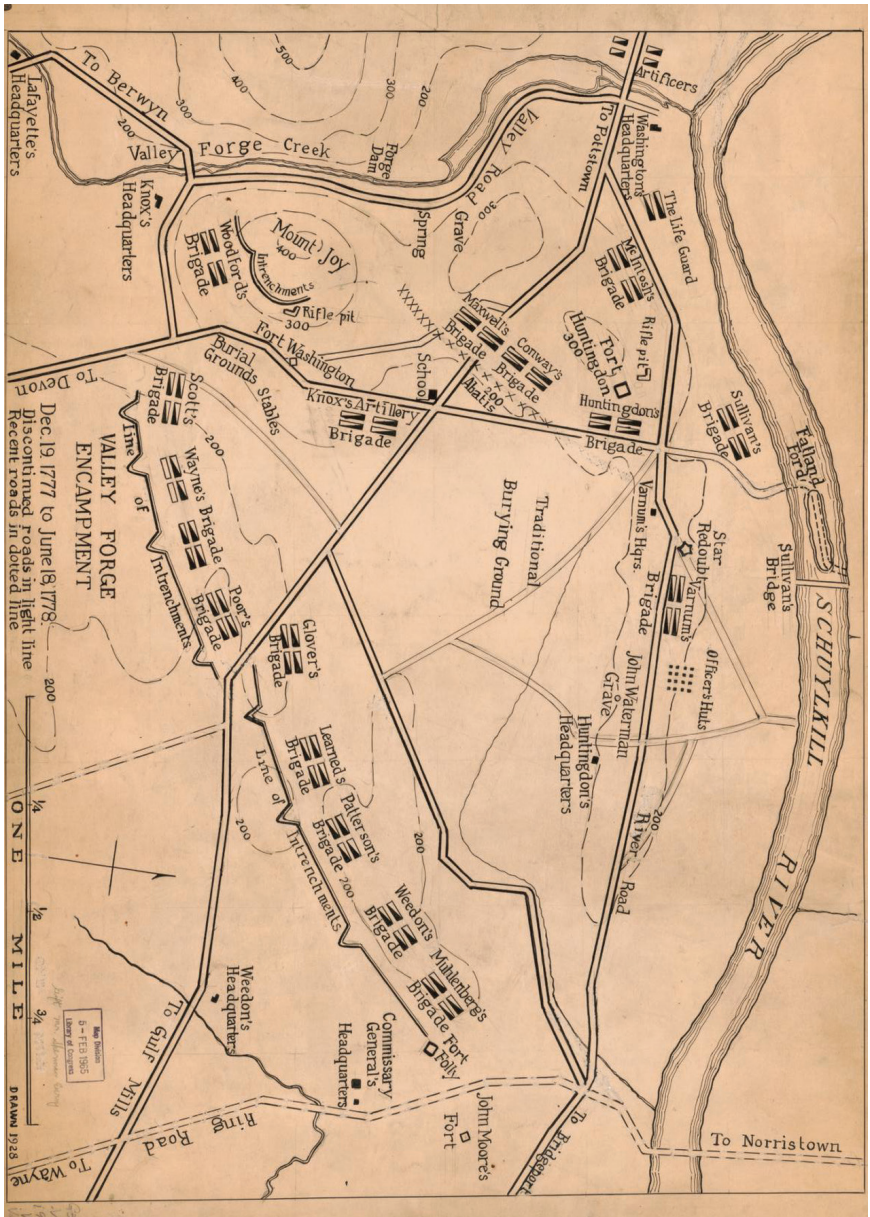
VALLEY FORGE ENCAMPMENT
Dec. 19 1777 to June 18, 1778
Discontinued roads in light line
Recent roads in dotted line

Lafayette's Headquarters
To Berwyn
Valley Forge Creek
Forge Dam
Artificers
Knox's Headquarters
Valley Road
To Pottstown
Washington's Headquarters
The Life Guard
Spring
Grave
Mount Joy
Intrenchments
Woodford's Brigade
Rifle pit
McIntosh's Brigade
Rifle pit
Maxwell's Brigade
Conway's Brigade
Fort Huntington
Abatis
School
Fort Washington
Burial Grounds
Stables
Knox's Artillery Brigade
Huntingdon's Brigade
Sullivan's Brigade
Fatland Ford
Sullivan's Bridge
To Devon
Scott's Brigade
Line of Intrenchments
Wayne's Brigade
Poor's Brigade
Traditional Burying Ground
Varnum's Hqrs.
Star Redoubt
Varnum's Brigade
Officers Huts
John Waterman Grave
Huntingdon's Headquarters
River Road
SCHUYLKILL RIVER
Glover's Brigade
Learned's Brigade
Patterson's Brigade
Line of Intrenchments
Weedon's Brigade
Muhlenberg's Brigade
Fort Folly
Commissary General's Headquarters
John Moore's Fort
Weedon's Headquarters
To Gulf Mills
Ring Road
To Wayne
To Bridgeport
To Norristown
500
400
300
200
300
400
300
200
300
200
200
200
200
200
200
200
0 1/4 1/2 3/4 ONE MILE
DRAWN 1928
Map Division 8 - FEB 1955 Library of Congress